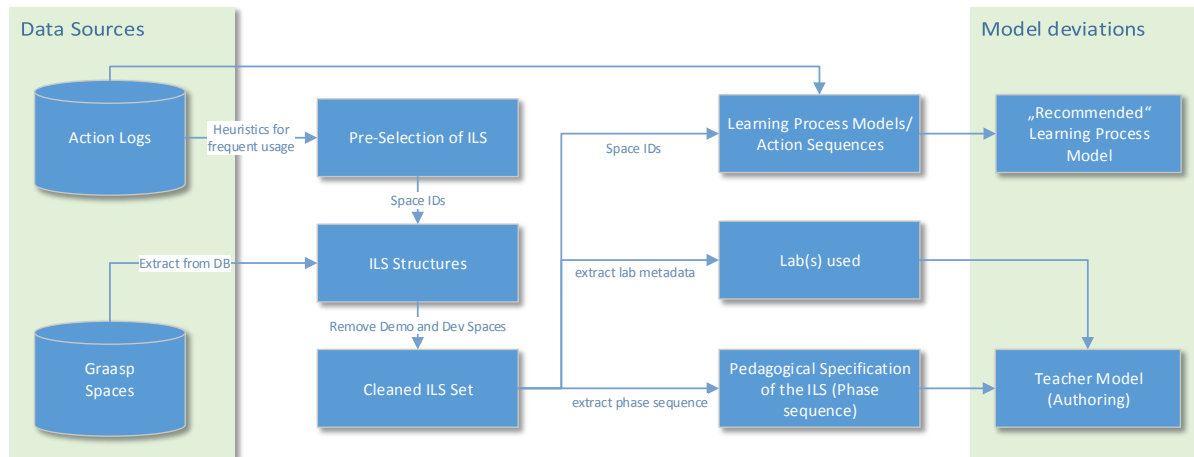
Data Sources

Action Logs

Heuristics for frequent usage

Pre-Selection of ILS

Space IDs

Extract from DB

ILS Structures

Remove Demo and Dev Spaces

Graasp Spaces

Cleaned ILS Set

Space IDs

Learning Process Models/ Action Sequences

extract lab metadata

Lab(s) used

extract phase sequence

Pedagogical Specification of the ILS (Phase sequence)

Model deviations

„Recommended“ Learning Process Model

Teacher Model (Authoring)